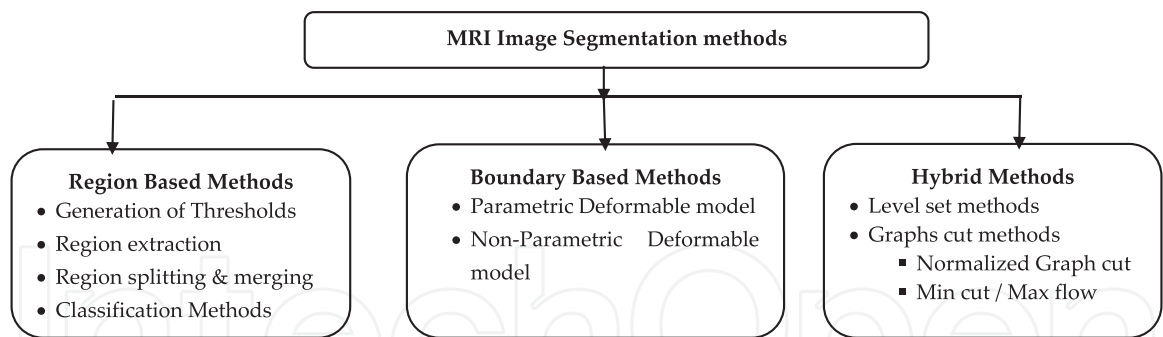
MRI Image Segmentation methods

Region Based Methods
• Generation of Thresholds
• Region extraction
• Region splitting & merging
• Classification Methods

Boundary Based Methods
• Parametric Deformable model
• Non-Parametric Deformable model

Hybrid Methods
• Level set methods
• Graphs cut methods
▪ Normalized Graph cut
▪ Min cut / Max flow